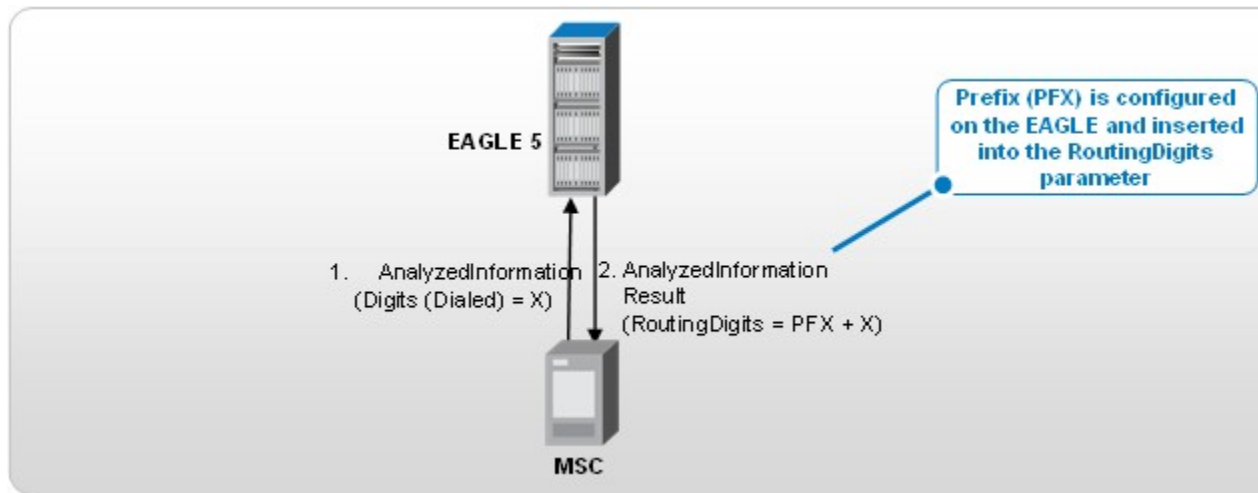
EAGLE 5

Prefix (PFX) is configured on the EAGLE and inserted into the RoutingDigits parameter

1. AnalyzedInformation (Digits (Dialed) = X)

2. AnalyzedInformation Result (RoutingDigits = PFX + X)

MSC